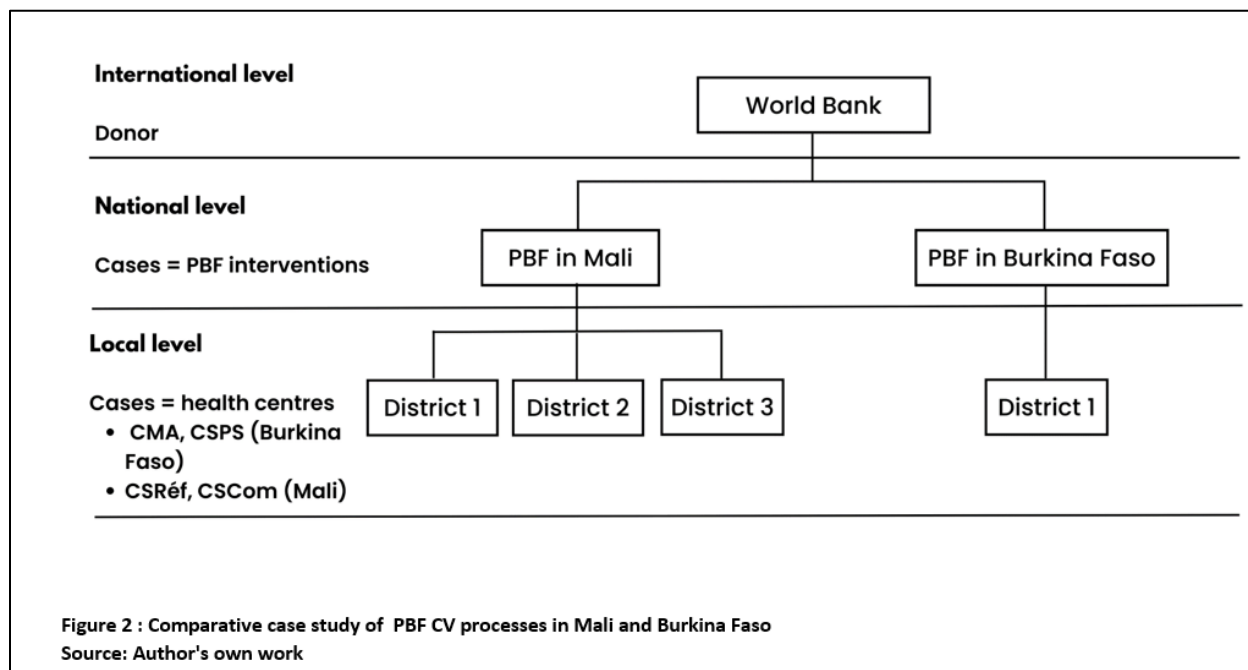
International level

Donor

World Bank

National level

Cases = PBF interventions

PBF in Mali

PBF in Burkina Faso

Local level

Cases = health centres
• CMA, CSPS (Burkina Faso)
• CSRéf, CSCom (Mali)

District 1

District 2

District 3

District 1

Figure 2 : Comparative case study of PBF CV processes in Mali and Burkina Faso
Source: Author's own work